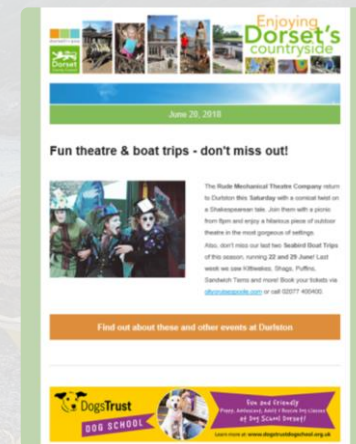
Dorset

Enjoying Dorset's countryside

June 20, 2018

Fun theatre & boat trips - don't miss out!

The Rude Mechanical Theatre Company return to Durlston this Saturday with a comical twist on a Shakespearean tale. Join them with a picnic from 6pm and enjoy a hilarious piece of outdoor theatre in the most gorgeous of settings.

Also, don't miss our last two Seabird Boat Trips of this season, running 22 and 29 June! Last week we saw Kittiwakes, Shags, Puffins, Sandwich Terns and more! Book your tickets via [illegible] or call 02077 400400.

Find out about these and other events at Durlston

Dogs Trust DOG SCHOOL

Fun and friendly Puppy, Adolescent, Adult / Rescue Dog classes at Dog School Dorset!

Learn more at www.dogstrustdogschool.org.uk